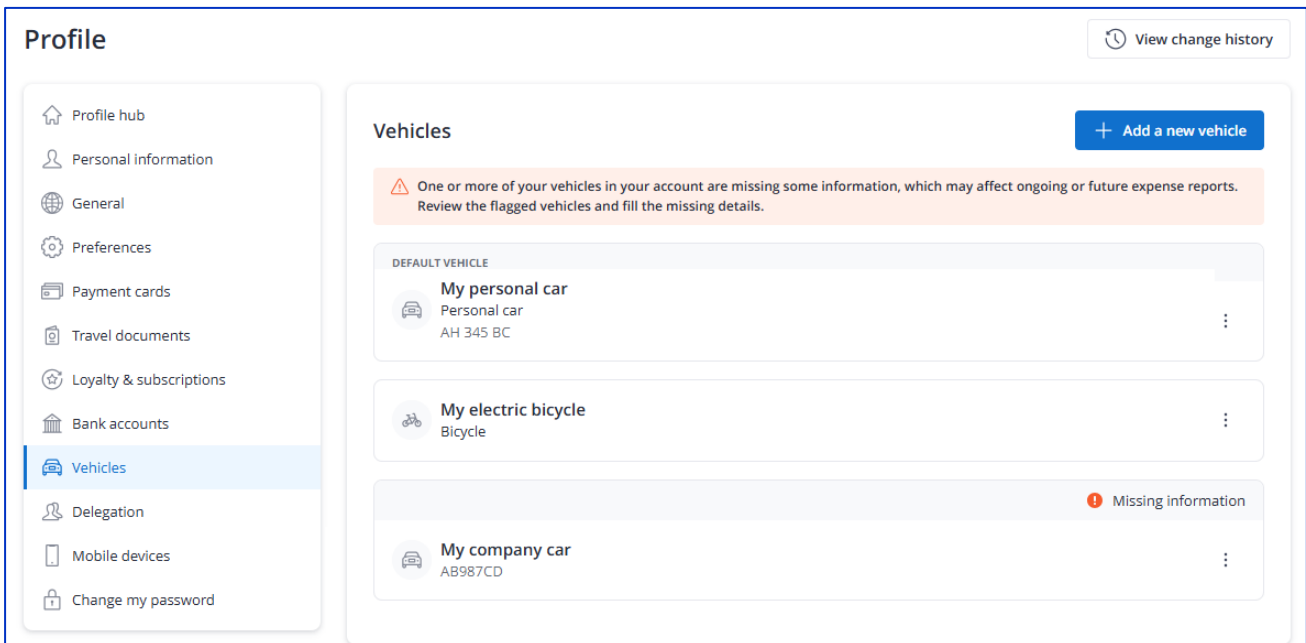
Profile

View change history

Profile hub
Personal information
General
Preferences
Payment cards
Travel documents
Loyalty & subscriptions
Bank accounts
Vehicles
Delegation
Mobile devices
Change my password

Vehicles

+ Add a new vehicle

One or more of your vehicles in your account are missing some information, which may affect ongoing or future expense reports. Review the flagged vehicles and fill the missing details.

DEFAULT VEHICLE
My personal car
Personal car
AH 345 BC

My electric bicycle
Bicycle

Missing information
My company car
AB987CD